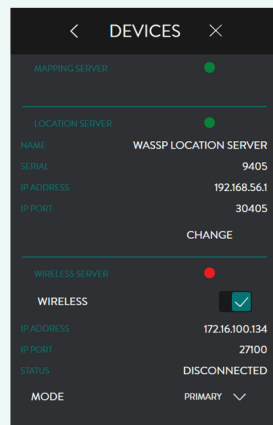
<  DEVICES  ×

MAPPING SERVER

LOCATION SERVER

NAME WASSP LOCATION SERVER

SERIAL 9405

IP ADDRESS 192.168.56.1

IP PORT 30405

CHANGE

WIRELESS SERVER

WIRELESS

IP ADDRESS 172.16.100.134

IP PORT 27100

STATUS DISCONNECTED

MODE PRIMARY